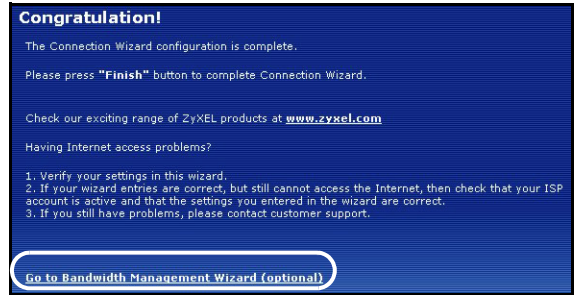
Congratulation!

The Connection Wizard configuration is complete.

Please press "Finish" button to complete Connection Wizard.

Check our exciting range of ZyXEL products at www.zyxel.com

Having Internet access problems?

1. Verify your settings in this wizard.
2. If your wizard entries are correct, but still cannot access the Internet, then check that your ISP account is active and that the settings you entered in the wizard are correct.
3. If you still have problems, please contact customer support.

Go to Bandwidth Management Wizard (optional)